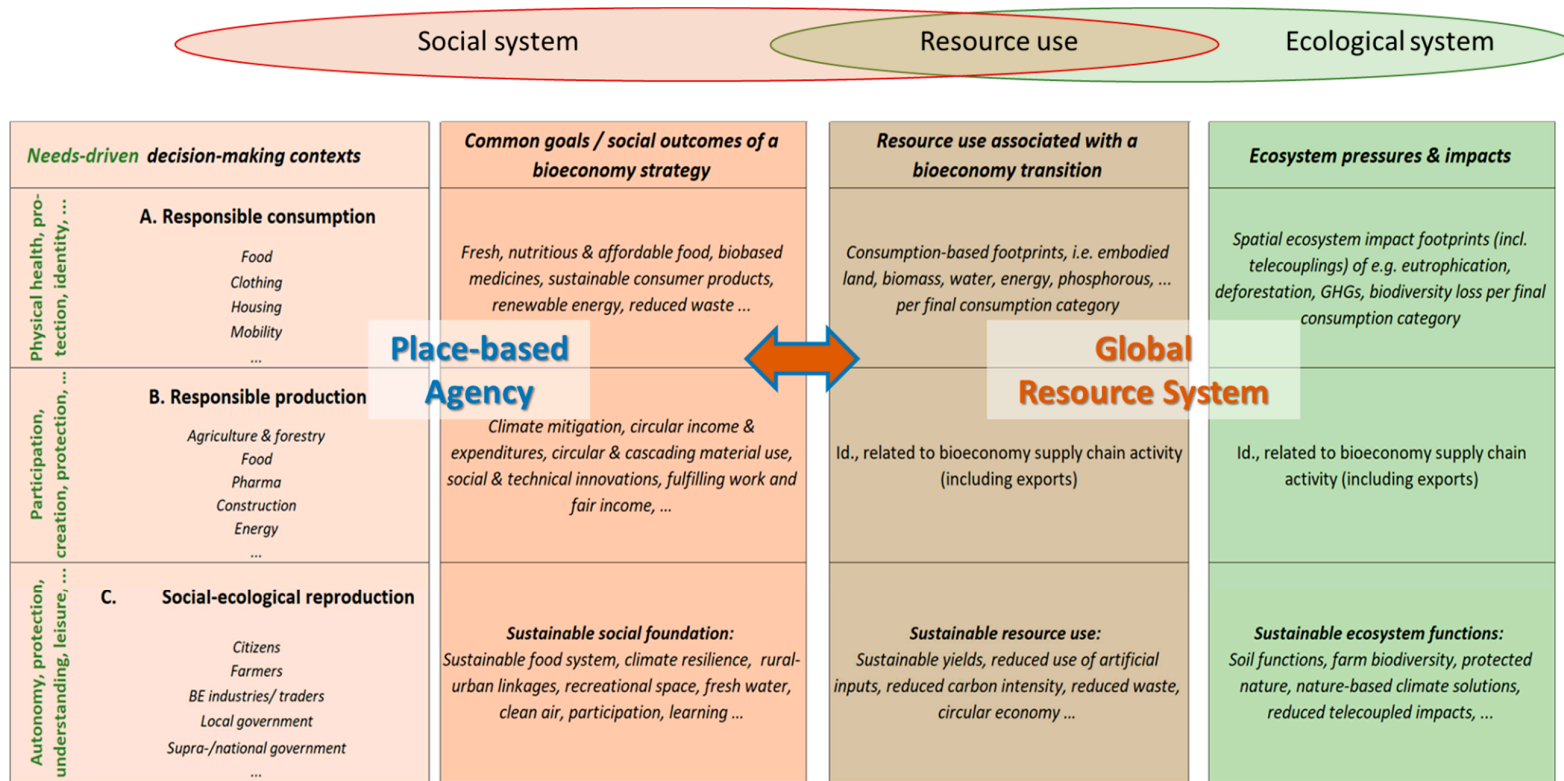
Social system
Resource use
Ecological system

| Needs-driven decision-making contexts | Common goals / social outcomes of a bioeconomy strategy | Resource use associated with a bioeconomy transition | Ecosystem pressures & impacts |
|---|---|---|---|
| Physical health, protection, identity, … A. Responsible consumption: Food, Clothing, Housing, Mobility, … | Fresh, nutritious & affordable food, biobased medicines, sustainable consumer products, renewable energy, reduced waste … | Consumption-based footprints, i.e. embodied land, biomass, water, energy, phosphorous, … per final consumption category | Spatial ecosystem impact footprints (incl. telecouplings) of e.g. eutrophication, deforestation, GHGs, biodiversity loss per final consumption category |
| Participation, creation, protection, … B. Responsible production: Agriculture & forestry, Food, Pharma, Construction, Energy, … | Climate mitigation, circular income & expenditures, circular & cascading material use, social & technical innovations, fulfilling work and fair income, … | Id., related to bioeconomy supply chain activity (including exports) | Id., related to bioeconomy supply chain activity (including exports) |
| Autonomy, protection, understanding, leisure, … C. Social-ecological reproduction: Citizens, Farmers, BE industries/ traders, Local government, Supra-/national government, … | Sustainable social foundation: Sustainable food system, climate resilience, rural-urban linkages, recreational space, fresh water, clean air, participation, learning … | Sustainable resource use: Sustainable yields, reduced use of artificial inputs, reduced carbon intensity, reduced waste, circular economy … | Sustainable ecosystem functions: Soil functions, farm biodiversity, protected nature, nature-based climate solutions, reduced telecoupled impacts, … |

Place-based Agency
Global Resource System